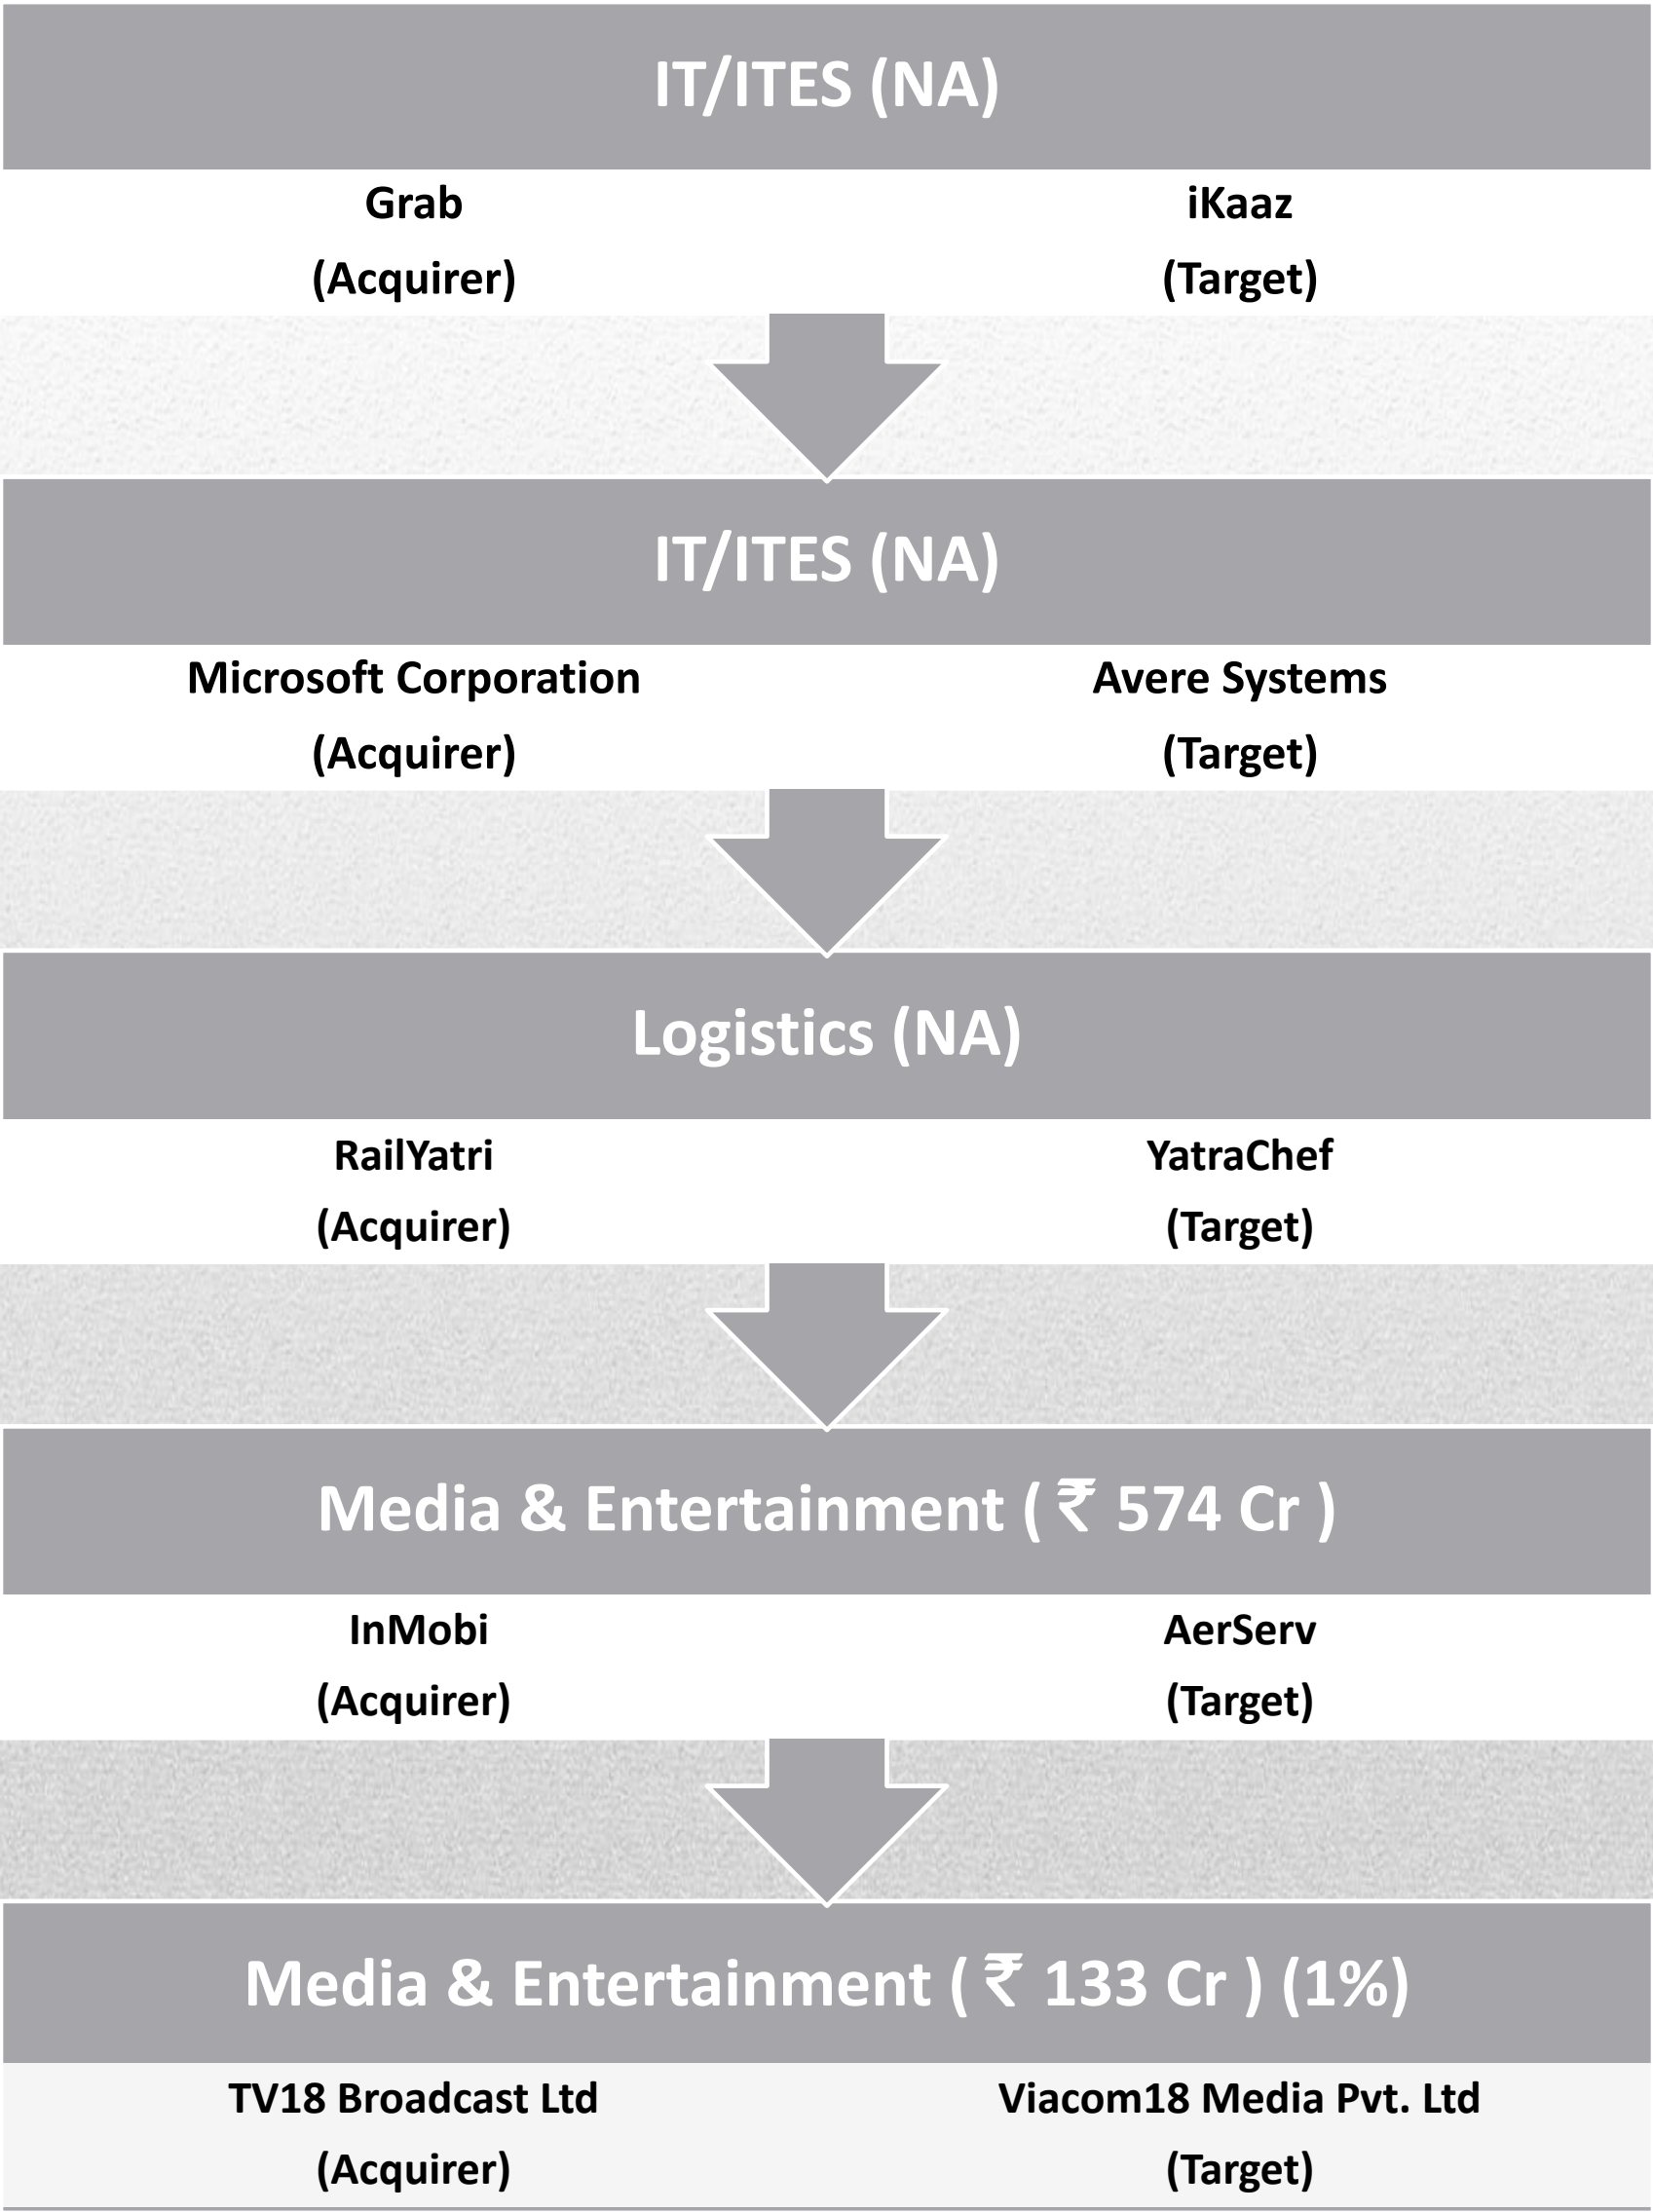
IT/ITES (NA)

Grab
(Acquirer)

iKaaz
(Target)

IT/ITES (NA)

Microsoft Corporation
(Acquirer)

Avere Systems
(Target)

Logistics (NA)

RailYatri
(Acquirer)

YatraChef
(Target)

Media & Entertainment ( ₹ 574 Cr )

InMobi
(Acquirer)

AerServ
(Target)

Media & Entertainment ( ₹ 133 Cr ) (1%)

TV18 Broadcast Ltd
(Acquirer)

Viacom18 Media Pvt. Ltd
(Target)